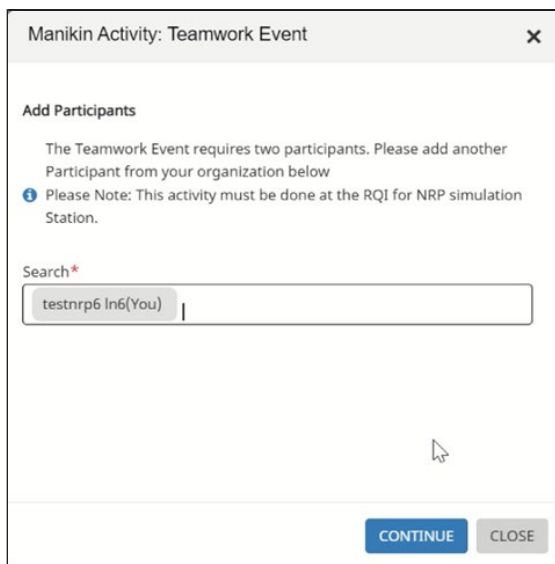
Manikin Activity: Teamwork Event ×

Add Participants

The Teamwork Event requires two participants. Please add another Participant from your organization below

Please Note: This activity must be done at the RQI for NRP simulation Station.

Search*

testnrp6 ln6(You)

CONTINUE CLOSE